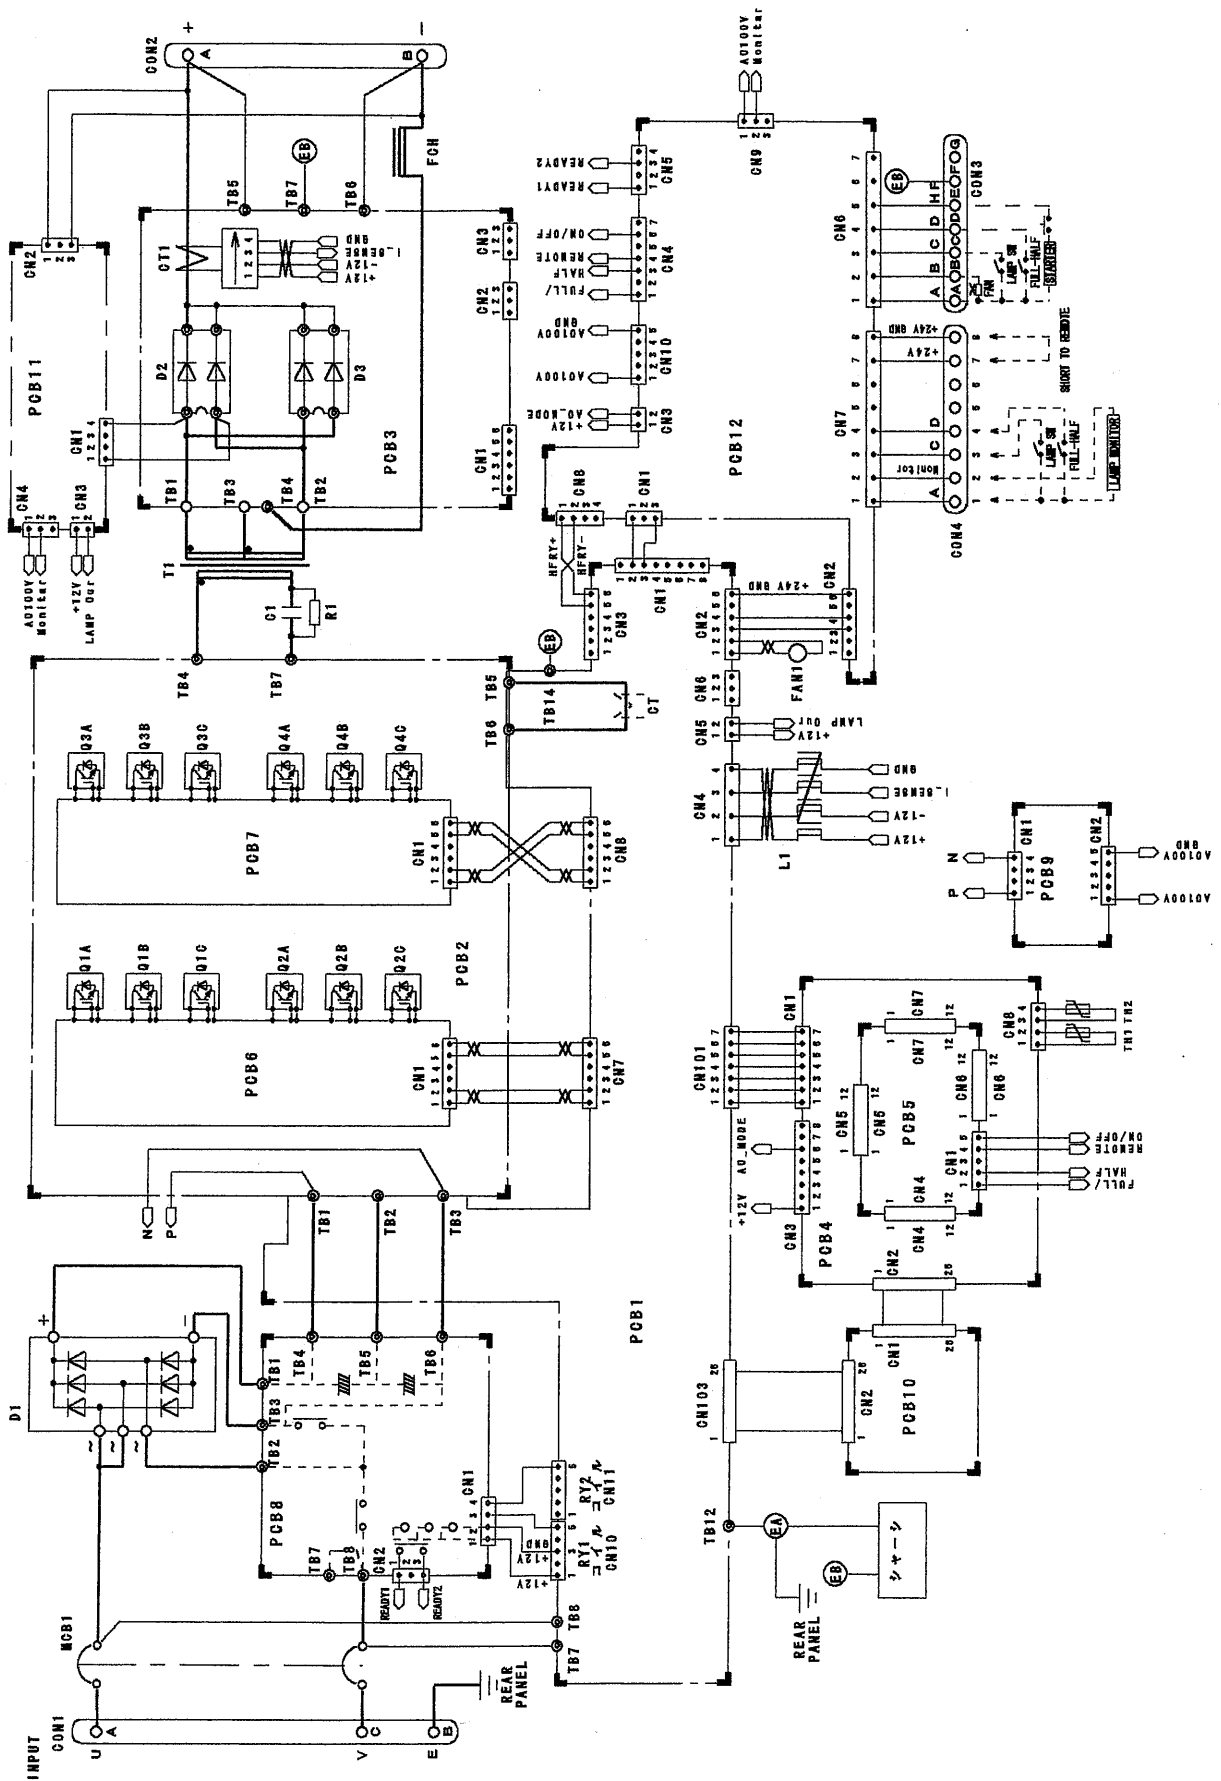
CON2
+
A
B
-
FCH
TB5
TB7
EB
TB6
CT1
1 2 3 4
GND
I_SENSE
-12V
+12V
CN3
CN2
CN1
D2
D3
PCB3
TB1
TB3
TB4
TB2
CN2
PCB11
CN1
CN4
CN3
AO100V Monitor
+12V LAMP Out
T1
C1
R1
TB4
TB7
TB5
EB
TB14
CT
TB6
Q3A
Q3B
Q3C
Q4A
Q4B
Q4C
PCB7
CN1
CN8
Q1A
Q1B
Q1C
Q2A
Q2B
Q2C
PCB2
PCB6
CN1
CN7
N
P
TB1
TB2
TB3
D1
+
-
TB1
TB3
TB2
TB4
TB5
TB6
PCB8
CN1
RY2
CN11
RY1
CN10
GND
+12V
+12V
TB7
TB8
CN2
READY1
READY2
TB8
TB7
MCB1
REAR PANEL
INPUT CON1
U
A
V
C
E
B
PCB1
AO100V Monitor
CN9
READY2
READY1
CN5
ON/OFF
REMOTE
HALF
FULL/
CN4
AO100V GND
AO100V
CN10
AO_MODE
+12V
CN3
CN1
PCB12
CN8
CN1
HFRY+
HFRY-
CN3
CN1
CN2
+24V GND
CN2
FAN1
CN6
CN5
LAMP Out
+12V
CN4
GND
I_SENSE
-12V
+12V
L1
CN6
EB
CON3
A B C D HF
FAN
LAMP SW
FULL/HALF
STARTER
CN7
+24V GND
+24V
SHORT TO REMOTE
Monitor
A C D
LAMP SW
FULL/HALF
LAMP MONITOR
CON4
N
P
CN1
CN2
PCB9
GND
AO100V
AO100V
CN101
CN1
AO_MODE
+12V
CN3
PCB4
CN7
CN7
CN5
CN5
PCB5
CN6
CN6
CN8
TH1 TH2
CN1
ON/OFF
REMOTE
HALF
FULL/
CN4
CN4
CN2
CN1
PCB10
CN2
CN103
TB12
EA
EB
REAR PANEL
シャーシ